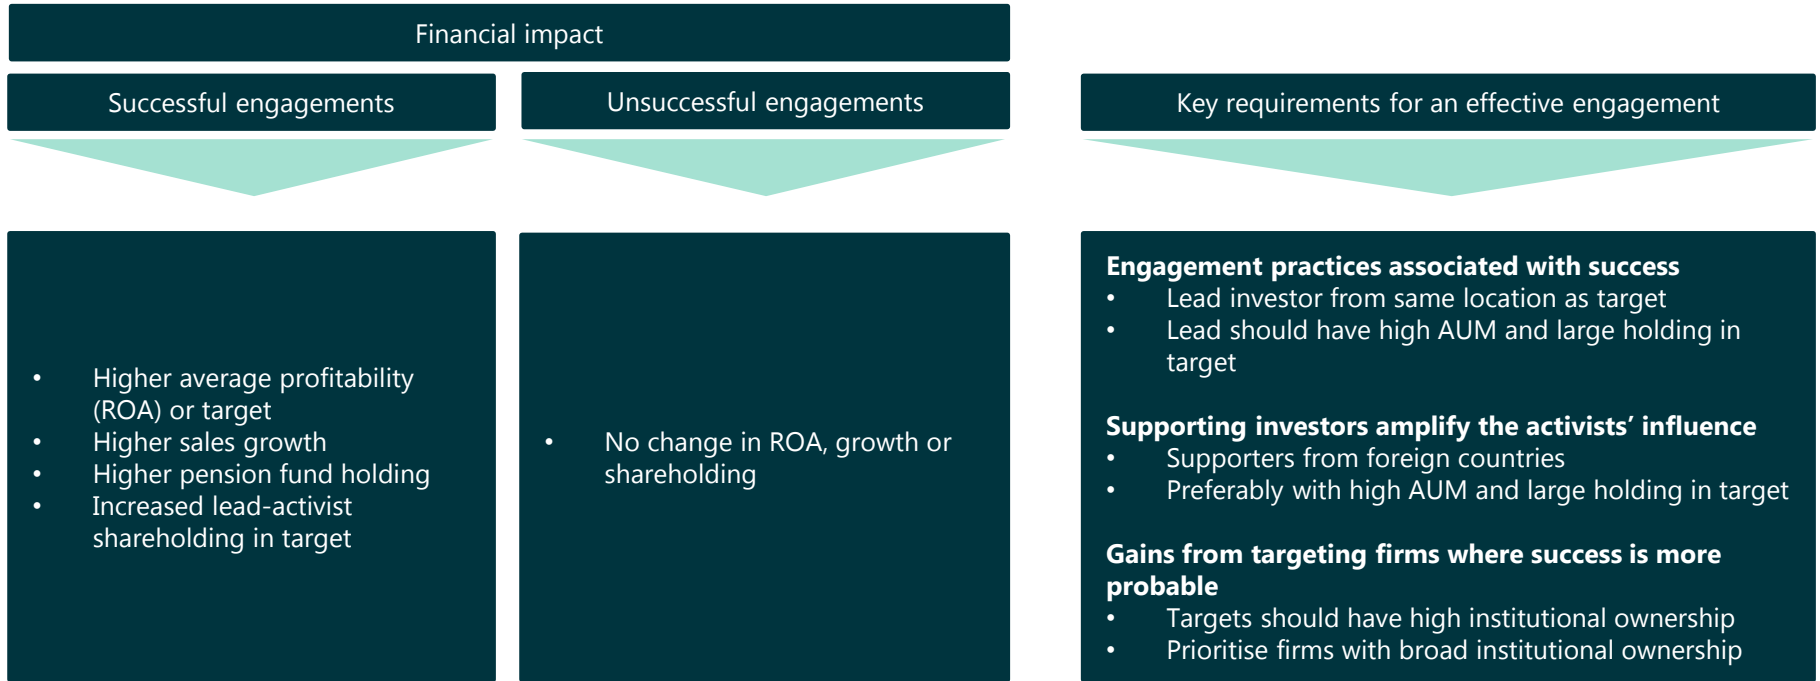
Financial impact

Successful engagements

Unsuccessful engagements

Key requirements for an effective engagement

• Higher average profitability (ROA) or target
• Higher sales growth
• Higher pension fund holding
• Increased lead-activist shareholding in target

• No change in ROA, growth or shareholding

**Engagement practices associated with success**
• Lead investor from same location as target
• Lead should have high AUM and large holding in target

**Supporting investors amplify the activists' influence**
• Supporters from foreign countries
• Preferably with high AUM and large holding in target

**Gains from targeting firms where success is more probable**
• Targets should have high institutional ownership
• Prioritise firms with broad institutional ownership